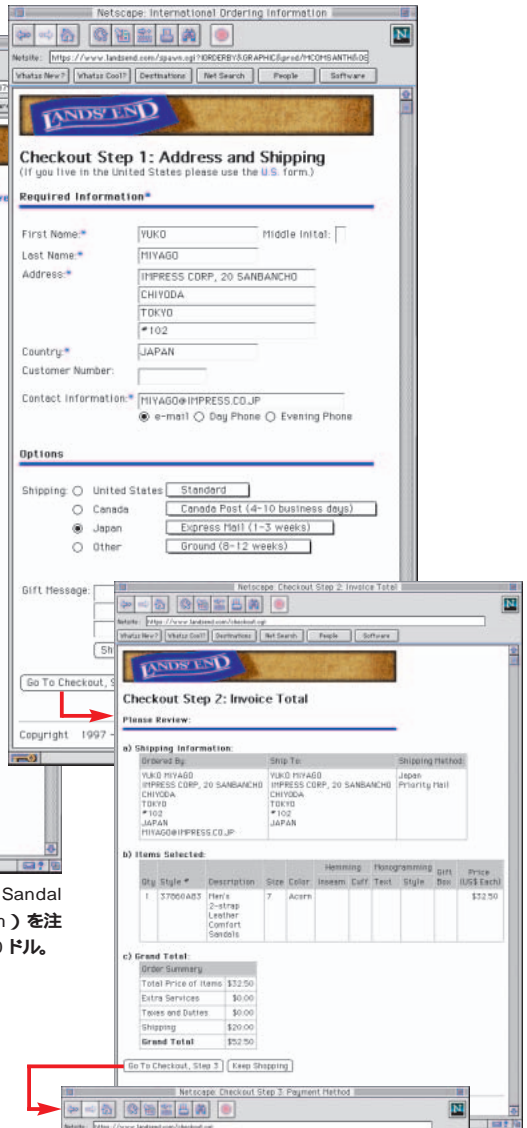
Netscape: International Ordering Information

Netsite: https://www.landsend.com/spawn.cgi?ORDERBY&GRAPHIC&prod/MCOMSANTH&OS

What's New? What's Cool? Destinations Net Search People Software

LANDS' END

Checkout Step 1: Address and Shipping
(If you live in the United States please use the U.S. form.)

Required Information*

First Name:* YUKO Middle Inital:
Last Name:* MIYAGO
Address:* IMPRESS CORP, 20 SANBANCHO
CHIYODA
TOKYO
#102
Country:* JAPAN
Customer Number:
Contact Information:* MIYAGO@IMPRESS.CO.JP
e-mail Day Phone Evening Phone

Options

Shipping: United States Standard
Canada Canada Post (4-10 business days)
Japan Express Mail (1-3 weeks)
Other Ground (8-12 weeks)

Gift Message:

Go To Checkout,

Copyright 1997

Sandal
n ) を注
ドル。

Netscape: Checkout Step 2: Invoice Total

Netsite: https://www.landsend.com/checkout.cgi

What's New? What's Cool? Destinations Net Search People Software

LANDS' END

Checkout Step 2: Invoice Total

Please Review:

a) Shipping Information:

| Ordered By: | Ship To: | Shipping Method: |
|---|---|---|
| YUKO MIYAGO IMPRESS CORP, 20 SANBANCHO CHIYODA TOKYO #102 JAPAN MIYAGO@IMPRESS.CO.JP | YUKO MIYAGO IMPRESS CORP, 20 SANBANCHO CHIYODA TOKYO #102 JAPAN | Japan Priority Mail |

b) Items Selected:

| Qty | Style # | Description | Size | Color | Hemming Inseam | Hemming Cuff | Monogramming Text | Monogramming Style | Gift Box | Price (US$ Each) |
|---|---|---|---|---|---|---|---|---|---|---|
| 1 | 37660A83 | Men's 2-strap Leather Comfort Sandals | 7 | Acorn | | | | | | $32.50 |

c) Grand Total:

| Order Summary | |
|---|---|
| Total Price of Items | $32.50 |
| Extra Services | $0.00 |
| Taxes and Duties | $0.00 |
| Shipping | $20.00 |
| Grand Total | $52.50 |

Go To Checkout, Step 3 Keep Shopping

Netscape: Checkout Step 3: Payment Method

Netsite: https://www.landsend.com/checkout.cgi